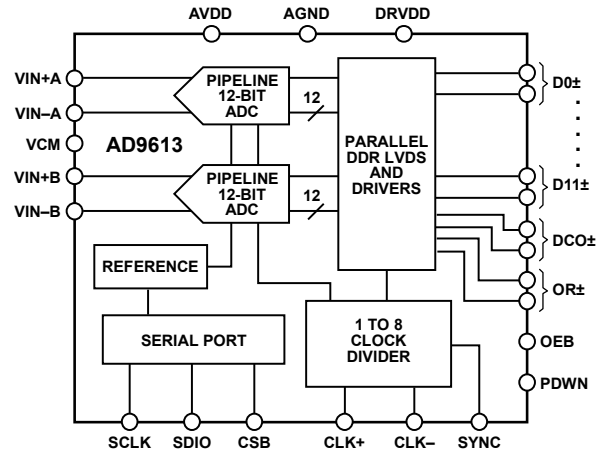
AVDD AGND DRVDD

VIN+A
VIN–A
VCM
VIN+B
VIN–B

AD9613

PIPELINE 12-BIT ADC

12

PIPELINE 12-BIT ADC

12

PARALLEL DDR LVDS AND DRIVERS

D0±
D11±
DCO±
OR±
OEB
PDWN

REFERENCE

SERIAL PORT

1 TO 8 CLOCK DIVIDER

SCLK SDIO CSB CLK+ CLK– SYNC